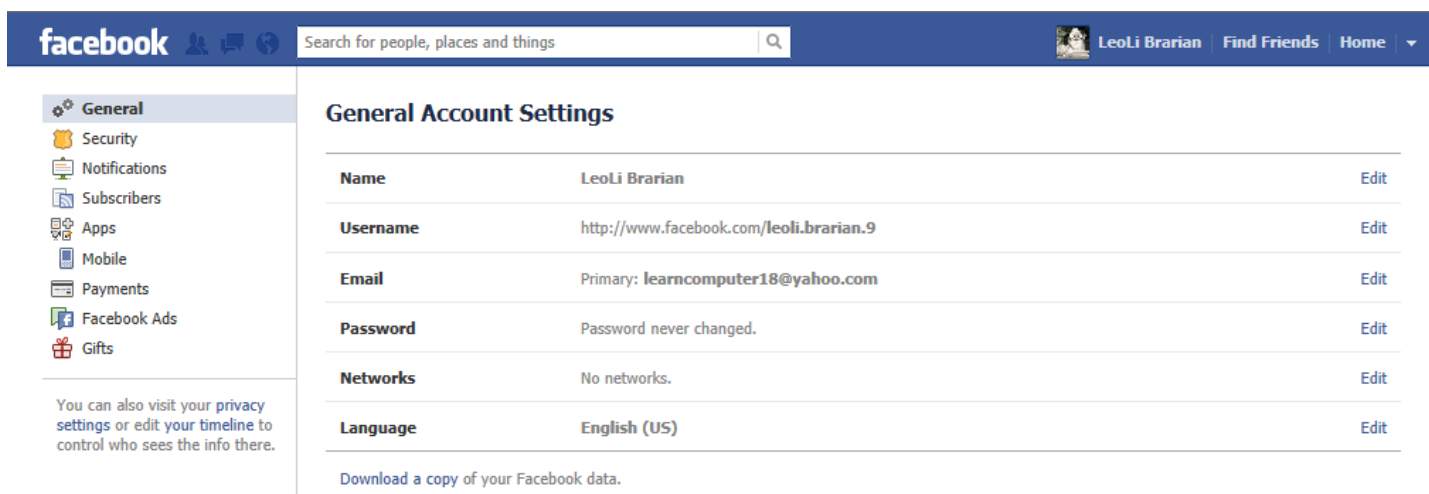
facebook

Search for people, places and things

LeoLi Brarian | Find Friends | Home

General
Security
Notifications
Subscribers
Apps
Mobile
Payments
Facebook Ads
Gifts

You can also visit your privacy settings or edit your timeline to control who sees the info there.

General Account Settings

| | | |
|---|---|---|
| Name | LeoLi Brarian | Edit |
| Username | http://www.facebook.com/leoli.brarian.9 | Edit |
| Email | Primary: learncomputer18@yahoo.com | Edit |
| Password | Password never changed. | Edit |
| Networks | No networks. | Edit |
| Language | English (US) | Edit |

Download a copy of your Facebook data.